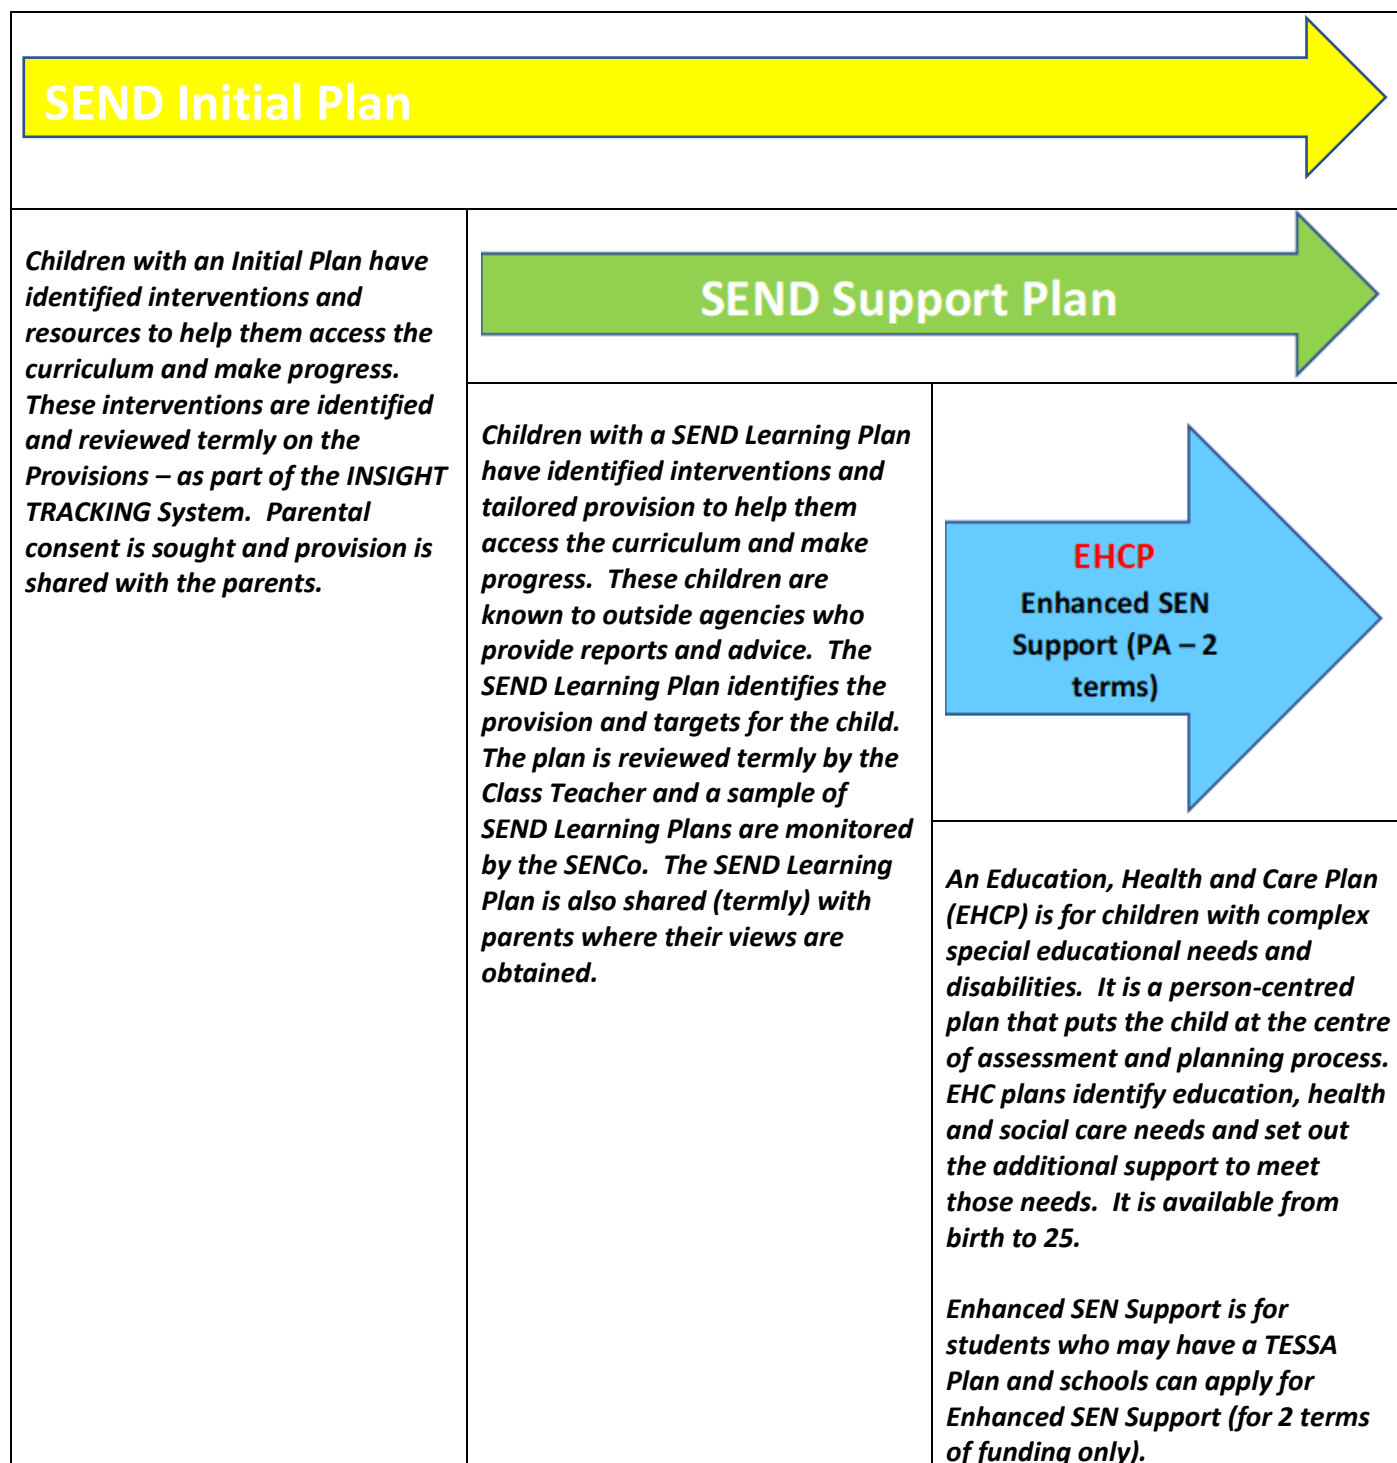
SEND Initial Plan

Children with an Initial Plan have identified interventions and resources to help them access the curriculum and make progress. These interventions are identified and reviewed termly on the Provisions – as part of the INSIGHT TRACKING System. Parental consent is sought and provision is shared with the parents.

SEND Support Plan

Children with a SEND Learning Plan have identified interventions and tailored provision to help them access the curriculum and make progress. These children are known to outside agencies who provide reports and advice. The SEND Learning Plan identifies the provision and targets for the child. The plan is reviewed termly by the Class Teacher and a sample of SEND Learning Plans are monitored by the SENCo. The SEND Learning Plan is also shared (termly) with parents where their views are obtained.

EHCP
Enhanced SEN Support (PA – 2 terms)

An Education, Health and Care Plan (EHCP) is for children with complex special educational needs and disabilities. It is a person-centred plan that puts the child at the centre of assessment and planning process. EHC plans identify education, health and social care needs and set out the additional support to meet those needs. It is available from birth to 25.

Enhanced SEN Support is for students who may have a TESSA Plan and schools can apply for Enhanced SEN Support (for 2 terms of funding only).